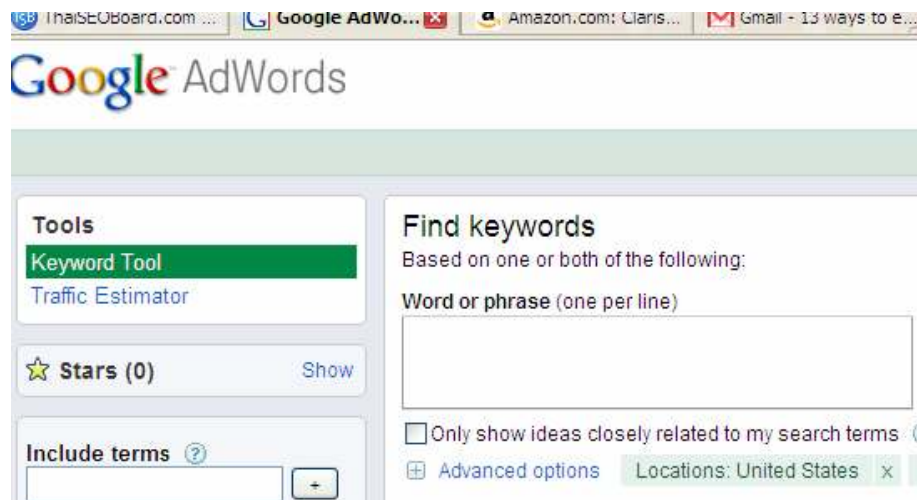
ThaiSEOBoard.com ... | Google AdWo... | Amazon.com: Claris... | Gmail - 13 ways to e...

Google AdWords

Tools
Keyword Tool
Traffic Estimator

Stars (0) Show

Include terms ?
+

Find keywords
Based on one or both of the following:

Word or phrase (one per line)

Only show ideas closely related to my search terms

Advanced options Locations: United States x